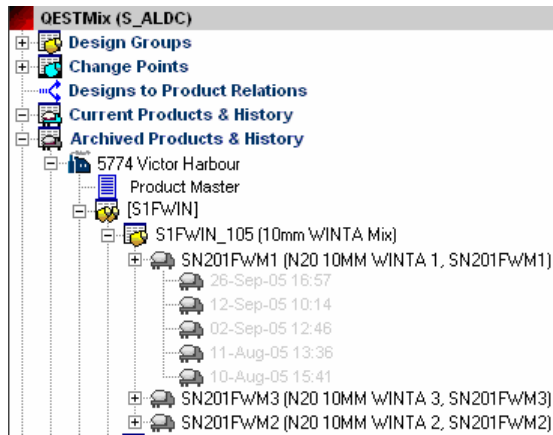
QESTMix (S_ALDC)
Design Groups
Change Points
Designs to Product Relations
Current Products & History
Archived Products & History
5774 Victor Harbour
Product Master
[S1FWIN]
S1FWIN_105 (10mm WINTA Mix)
SN201FWM1 (N20 10MM WINTA 1, SN201FWM1)
26-Sep-05 16:57
12-Sep-05 10:14
02-Sep-05 12:46
11-Aug-05 13:36
10-Aug-05 15:41
SN201FWM3 (N20 10MM WINTA 3, SN201FWM3)
SN201FWM2 (N20 10MM WINTA 2, SN201FWM2)